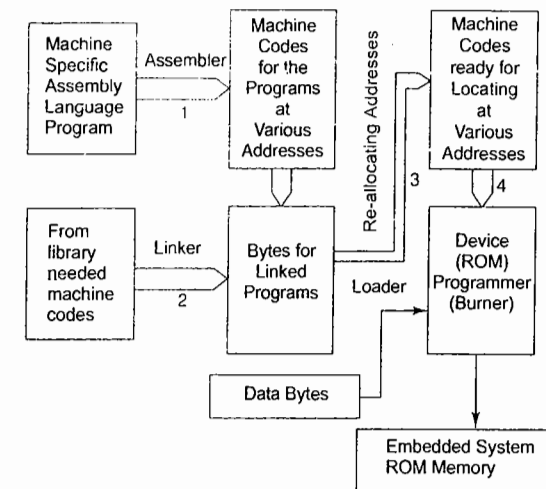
Machine Specific Assembly Language Program

Assembler

1

Machine Codes for the Programs at Various Addresses

Re-allocating Addresses

Machine Codes ready for Locating at Various Addresses

3

4

From library needed machine codes

Linker

2

Bytes for Linked Programs

Loader

Device (ROM) Programmer (Burner)

Data Bytes

Embedded System ROM Memory